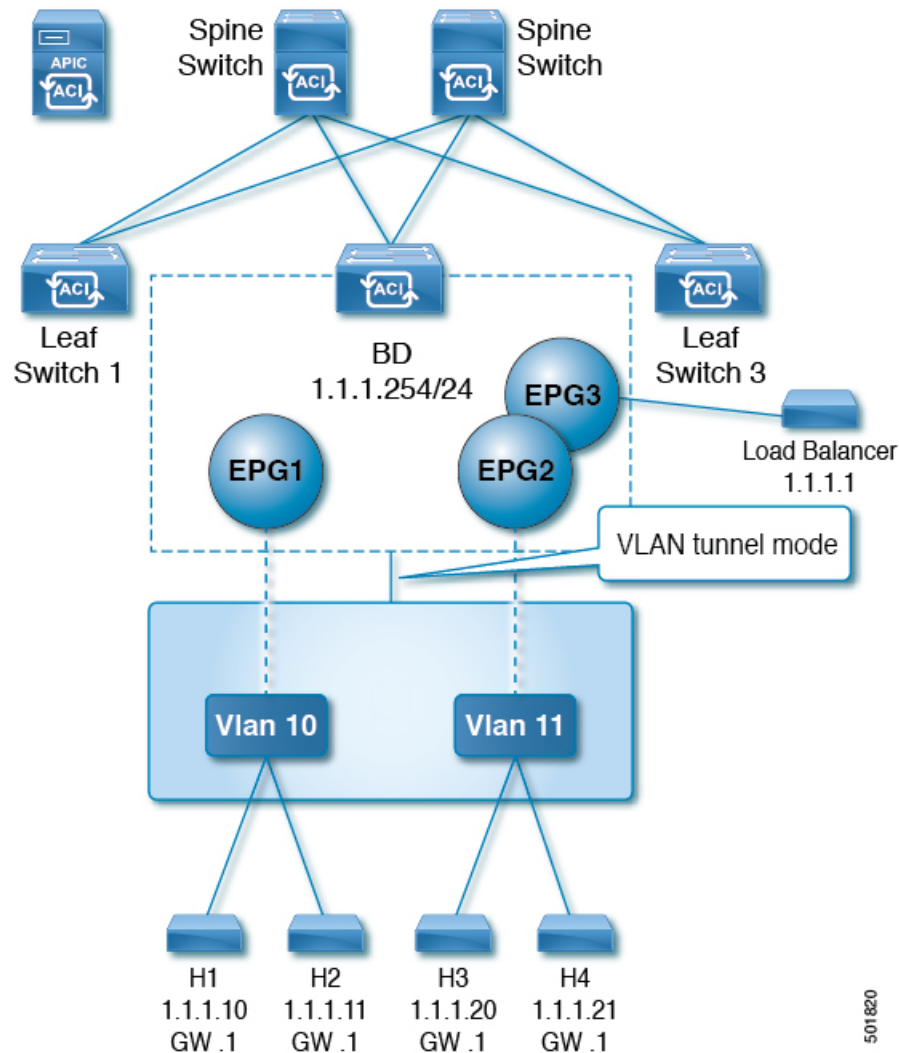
APIC
ACI

Spine Switch
ACI

Spine Switch
ACI

ACI
Leaf Switch 1

ACI

ACI
Leaf Switch 3

BD
1.1.1.254/24

EPG3

EPG1

EPG2

Load Balancer
1.1.1.1

VLAN tunnel mode

Vlan 10

Vlan 11

H1
1.1.1.10
GW .1

H2
1.1.1.11
GW .1

H3
1.1.1.20
GW .1

H4
1.1.1.21
GW .1

501820